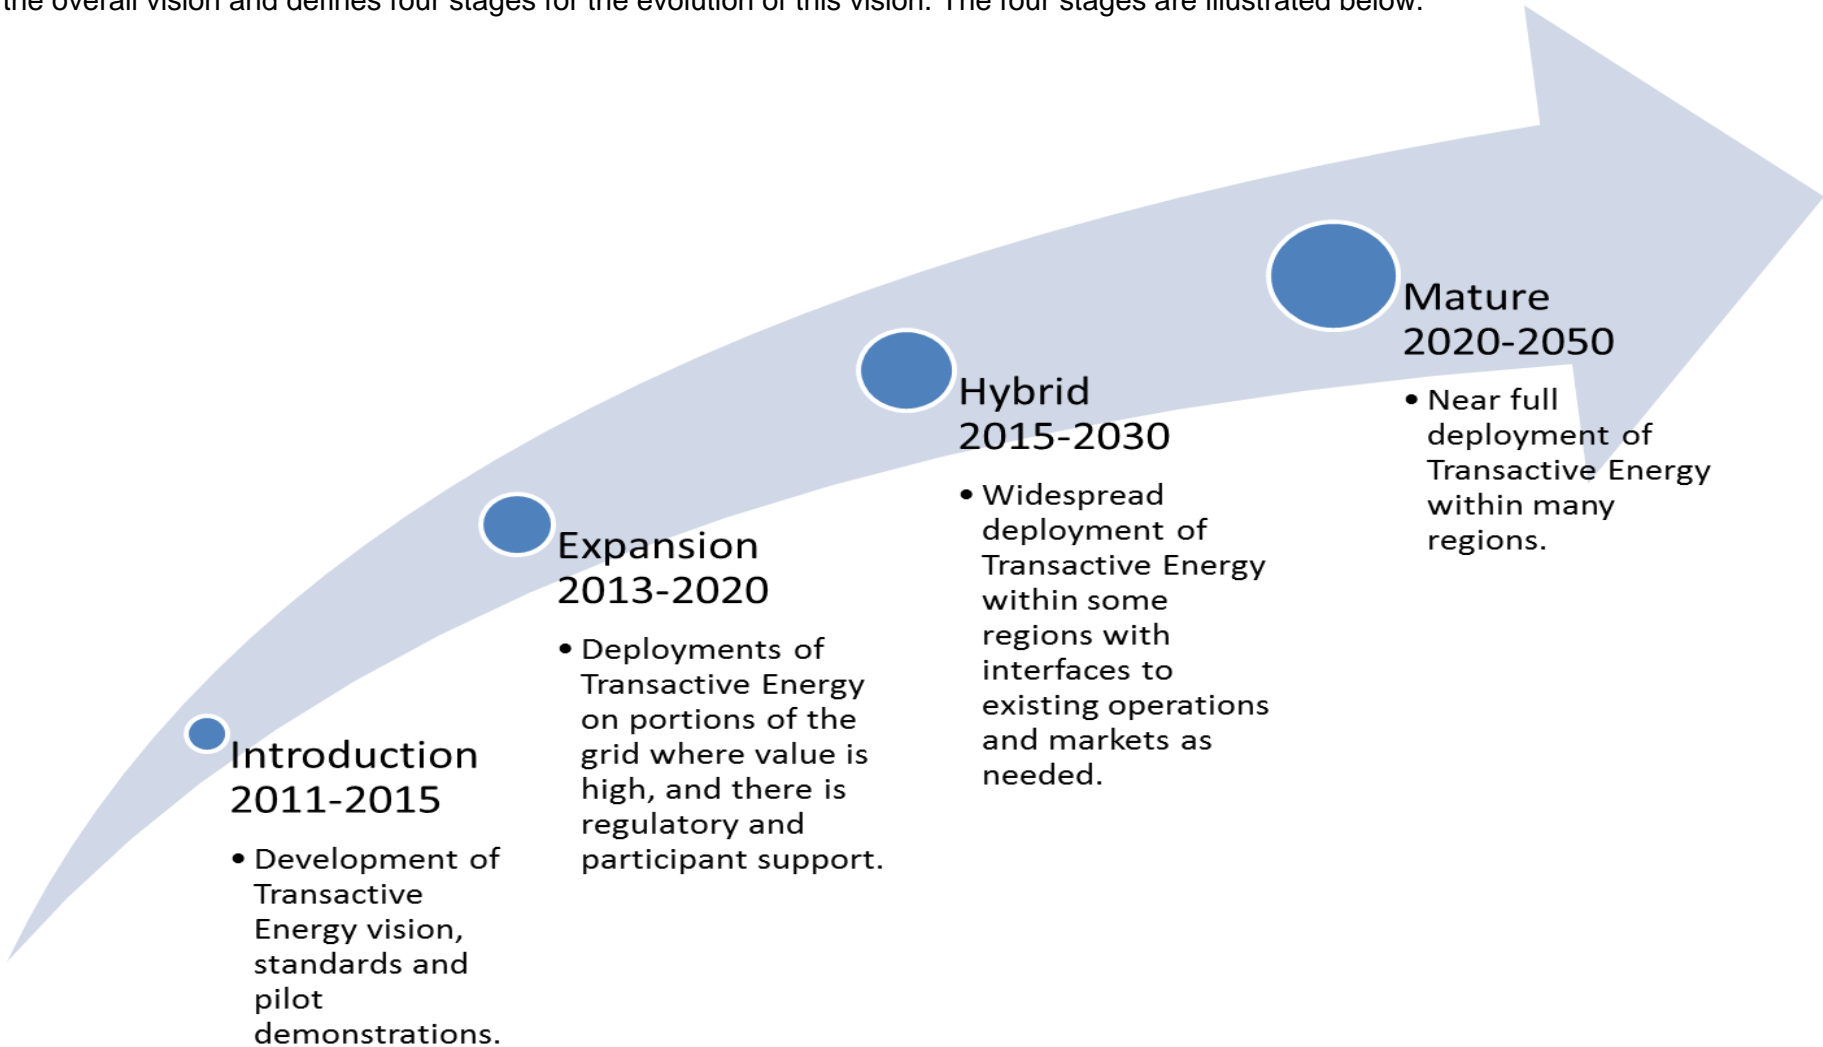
the overall vision and defines four stages for the evolution of this vision. The four stages are illustrated below.

Introduction
2011-2015

• Development of Transactive Energy vision, standards and pilot demonstrations.

Expansion
2013-2020

• Deployments of Transactive Energy on portions of the grid where value is high, and there is regulatory and participant support.

Hybrid
2015-2030

• Widespread deployment of Transactive Energy within some regions with interfaces to existing operations and markets as needed.

Mature
2020-2050

• Near full deployment of Transactive Energy within many regions.